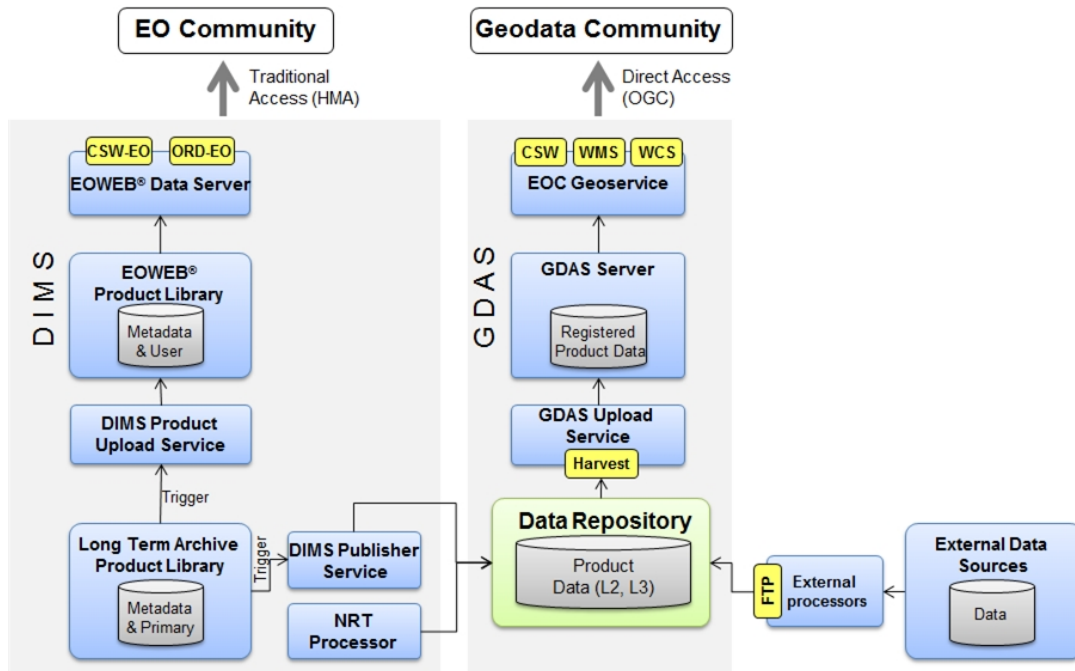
EO Community

Traditional Access (HMA)

Geodata Community

Direct Access (OGC)

DIMS

CSW-EO

ORD-EO

EOWEB® Data Server

EOWEB® Product Library

Metadata & User

DIMS Product Upload Service

Trigger

Long Term Archive Product Library

Metadata & Primary

Trigger

DIMS Publisher Service

NRT Processor

GDAS

CSW

WMS

WCS

EOC Geoservice

GDAS Server

Registered Product Data

GDAS Upload Service

Harvest

Data Repository

Product Data (L2, L3)

FTP

External processors

External Data Sources

Data